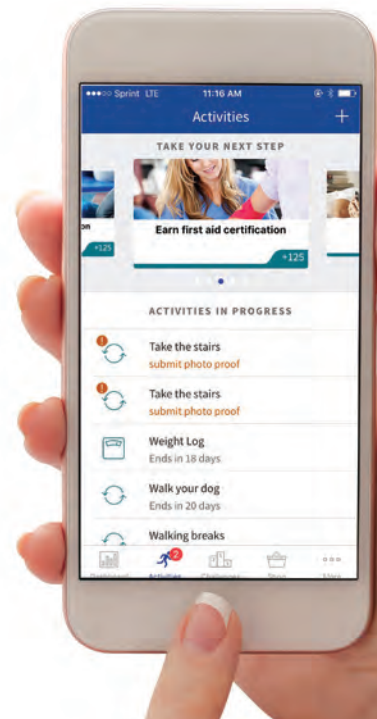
Sprint LTE 11:16 AM

Activities +

TAKE YOUR NEXT STEP

on

+125

Earn first aid certification

+125

ACTIVITIES IN PROGRESS

Take the stairs
submit photo proof

Take the stairs
submit photo proof

Weight Log
Ends in 18 days

Walk your dog
Ends in 20 days

Walking breaks

2

Dashboard Activities Challenges Store More